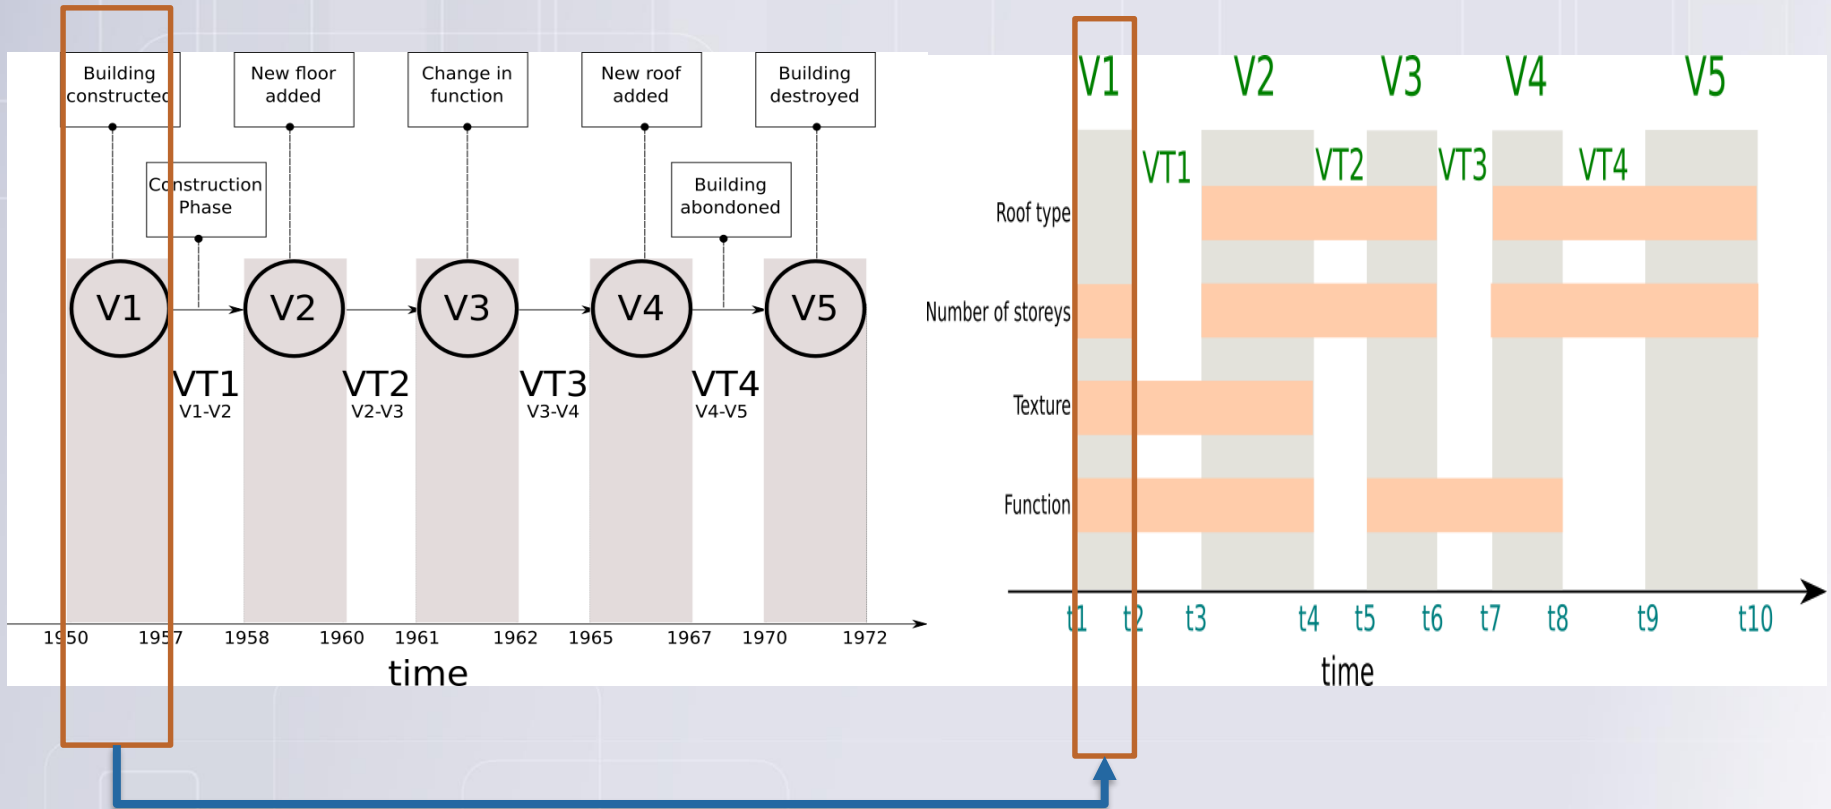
Building constructed

New floor added

Change in function

New roof added

Building destroyed

Construction Phase

Building abondoned

V1

V2

V3

V4

V5

VT1
V1-V2

VT2
V2-V3

VT3
V3-V4

VT4
V4-V5

1950 1957 1958 1960 1961 1962 1965 1967 1970 1972

time

V1 V2 V3 V4 V5

VT1 VT2 VT3 VT4

Roof type

Number of storeys

Texture

Function

t1 t2 t3 t4 t5 t6 t7 t8 t9 t10

time